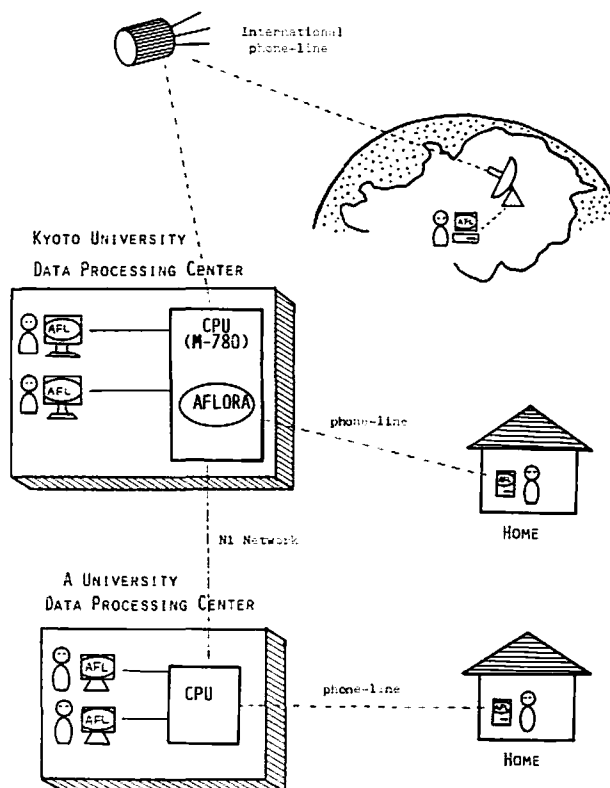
International phone-line

AFL

KYOTO UNIVERSITY
DATA PROCESSING CENTER

AFL

AFL

CPU
(M-780)

AFLORA

phone-line

HOME

N1 Network

A UNIVERSITY
DATA PROCESSING CENTER

AFL

AFL

CPU

phone-line

HOME